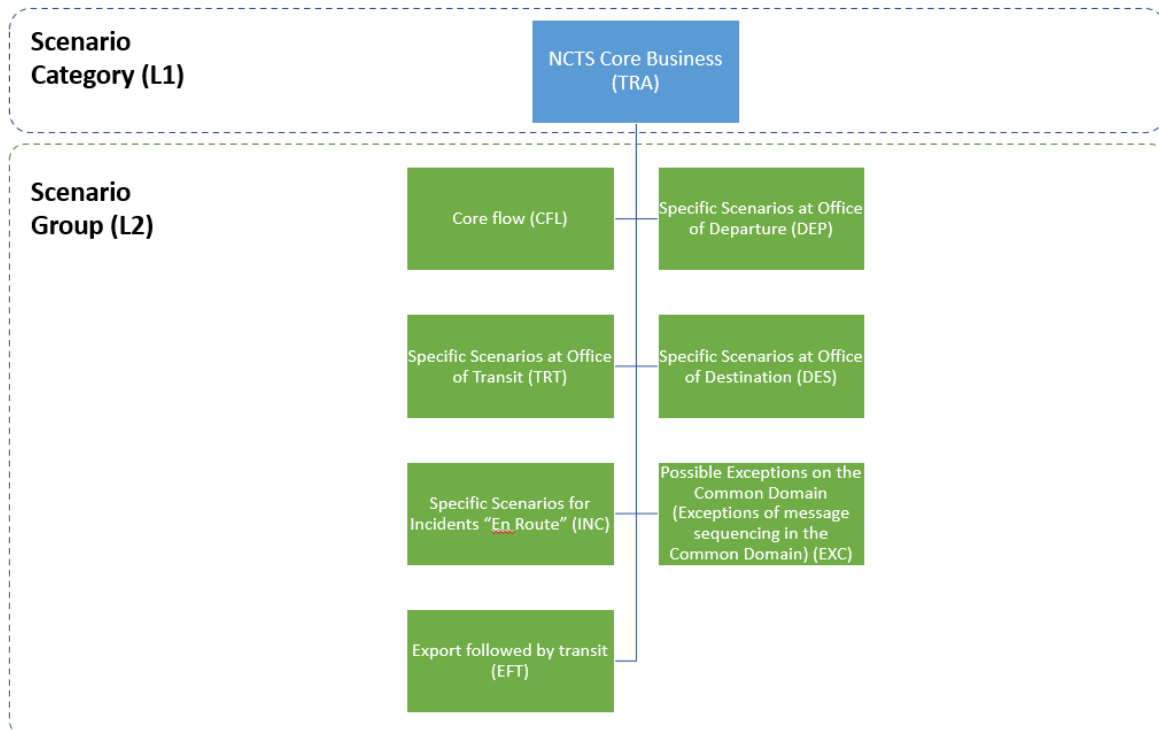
Scenario Category (L1)

NCTS Core Business (TRA)

Scenario Group (L2)

Core flow (CFL)

Specific Scenarios at Office of Departure (DEP)

Specific Scenarios at Office of Transit (TRT)

Specific Scenarios at Office of Destination (DES)

Specific Scenarios for Incidents “En Route” (INC)

Possible Exceptions on the Common Domain (Exceptions of message sequencing in the Common Domain) (EXC)

Export followed by transit (EFT)